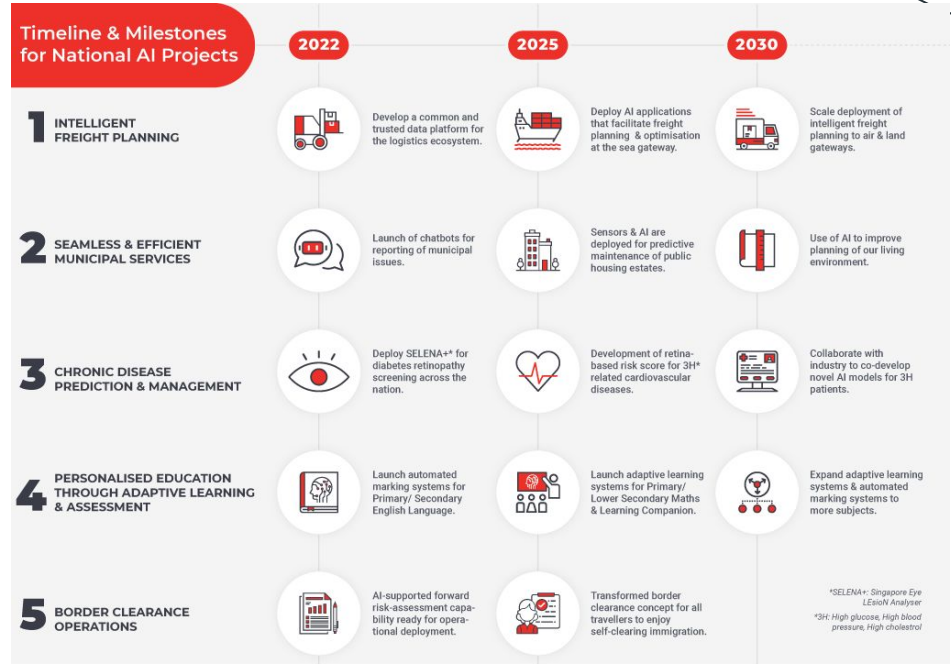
Timeline & Milestones for National AI Projects

2022

2025

2030

1 INTELLIGENT FREIGHT PLANNING

Develop a common and trusted data platform for the logistics ecosystem.

Deploy AI applications that facilitate freight planning & optimisation at the sea gateway.

Scale deployment of intelligent freight planning to air & land gateways.

2 SEAMLESS & EFFICIENT MUNICIPAL SERVICES

Launch of chatbots for reporting of municipal issues.

Sensors & AI are deployed for predictive maintenance of public housing estates.

Use of AI to improve planning of our living environment.

3 CHRONIC DISEASE PREDICTION & MANAGEMENT

Deploy SELENA+* for diabetes retinopathy screening across the nation.

Development of retina-based risk score for 3H* related cardiovascular diseases.

Collaborate with industry to co-develop novel AI models for 3H patients.

4 PERSONALISED EDUCATION THROUGH ADAPTIVE LEARNING & ASSESSMENT

Launch automated marking systems for Primary/ Secondary English Language.

Launch adaptive learning systems for Primary/ Lower Secondary Maths & Learning Companion.

Expand adaptive learning systems & automated marking systems to more subjects.

5 BORDER CLEARANCE OPERATIONS

AI-supported forward risk-assessment capability ready for operational deployment.

Transformed border clearance concept for all travellers to enjoy self-clearing immigration.

*SELENA+: Singapore Eye LEsioN Analyser

*3H: High glucose, High blood pressure, High cholestrol